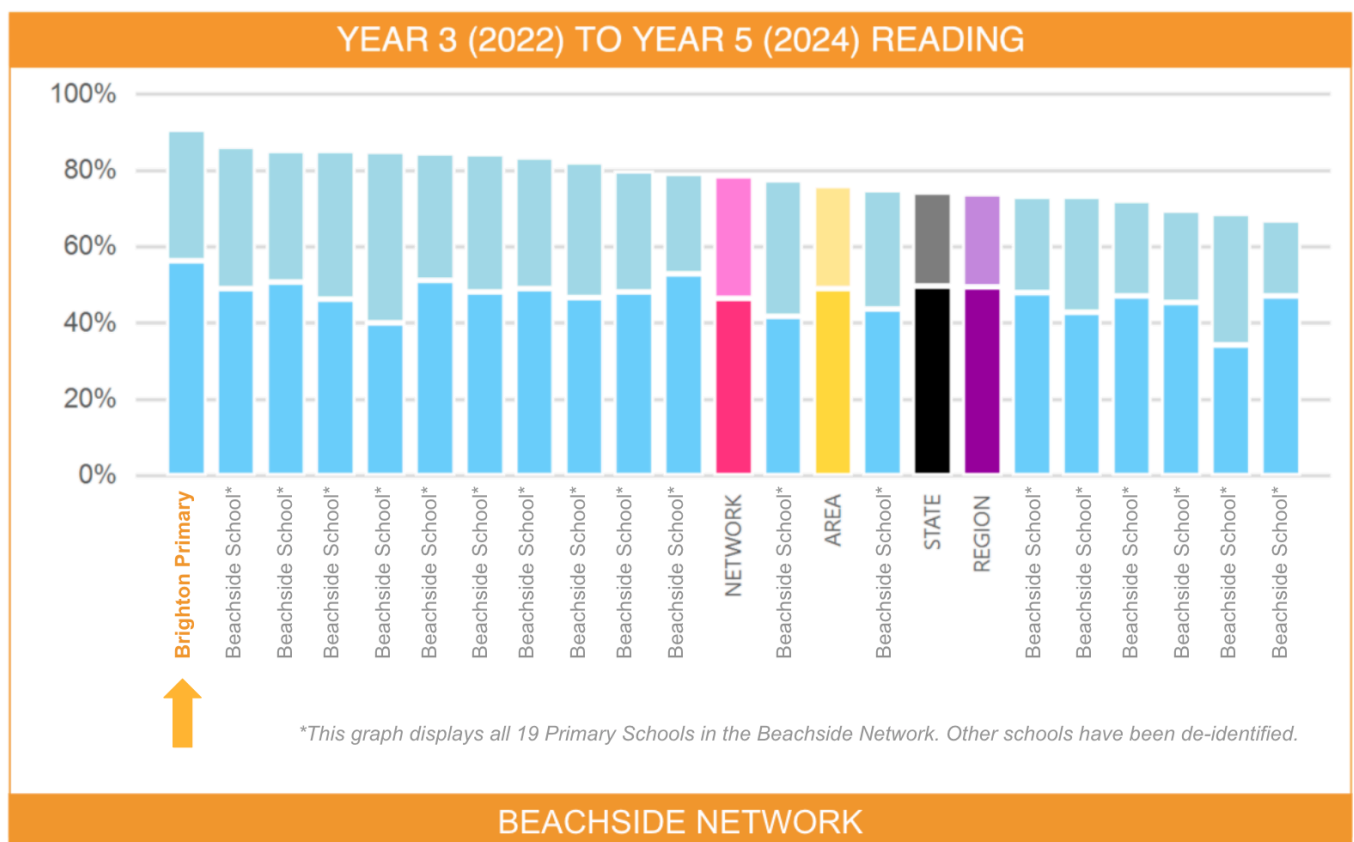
YEAR 3 (2022) TO YEAR 5 (2024) READING

100%
80%
60%
40%
20%
0%

Brighton Primary
Beachside School*
Beachside School*
Beachside School*
Beachside School*
Beachside School*
Beachside School*
Beachside School*
Beachside School*
Beachside School*
Beachside School*
NETWORK
Beachside School*
AREA
Beachside School*
STATE
REGION
Beachside School*
Beachside School*
Beachside School*
Beachside School*
Beachside School*
Beachside School*

*This graph displays all 19 Primary Schools in the Beachside Network. Other schools have been de-identified.

BEACHSIDE NETWORK